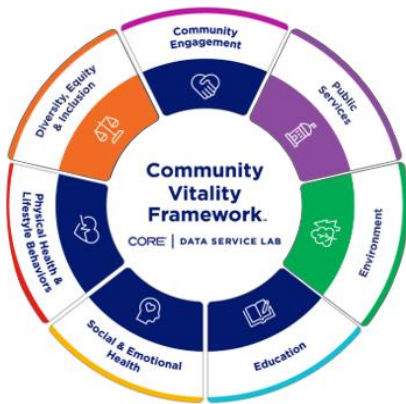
Community Engagement

Public Services

Environment

Education

Social & Emotional Health

Physical Health & Lifestyle Behaviors

Diversity, Equity & Inclusion

Community Vitality Framework.

CORE | DATA SERVICE LAB